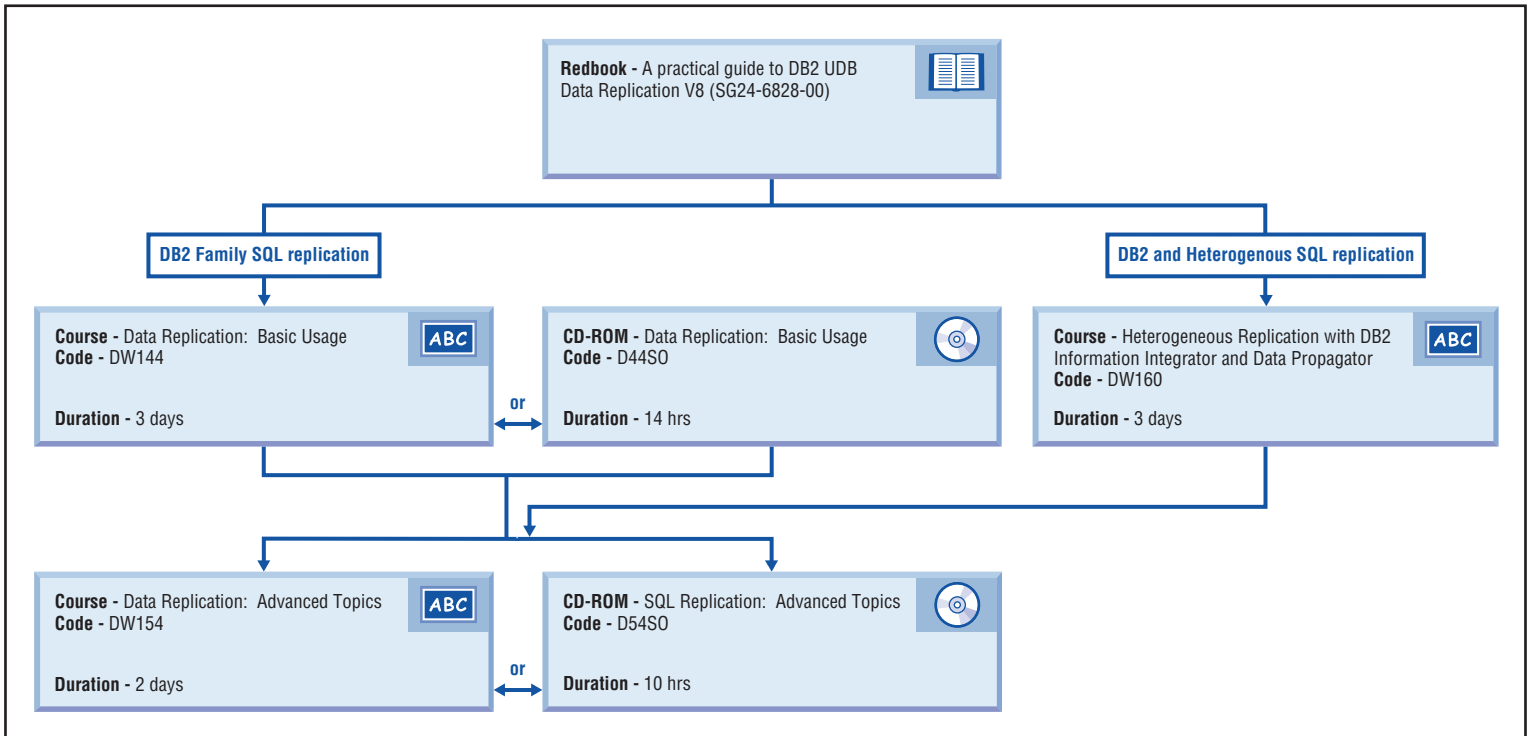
Redbook - A practical guide to DB2 UDB Data Replication V8 (SG24-6828-00)

DB2 Family SQL replication

DB2 and Heterogenous SQL replication

Course - Data Replication: Basic Usage
Code - DW144
Duration - 3 days

ABC

or

CD-ROM - Data Replication: Basic Usage
Code - D44SO
Duration - 14 hrs

Course - Heterogeneous Replication with DB2 Information Integrator and Data Propagator
Code - DW160
Duration - 3 days

ABC

Course - Data Replication: Advanced Topics
Code - DW154
Duration - 2 days

ABC

or

CD-ROM - SQL Replication: Advanced Topics
Code - D54SO
Duration - 10 hrs